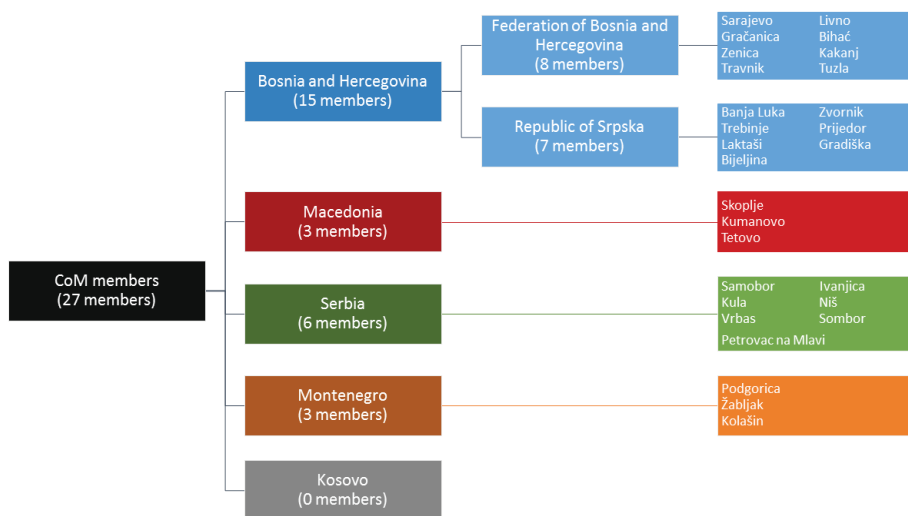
CoM members
(27 members)

Bosnia and Hercegovina
(15 members)

Federation of Bosnia and Hercegovina
(8 members)

Sarajevo
Gračanica
Zenica
Travnik

Livno
Bihać
Kakanj
Tuzla

Republic of Srpska
(7 members)

Banja Luka
Trebinje
Laktaši
Bijeljina

Zvornik
Prijedor
Gradiška

Macedonia
(3 members)

Skoplje
Kumanovo
Tetovo

Serbia
(6 members)

Samobor
Kula
Vrbas

Ivanjica
Niš
Sombor

Petrovac na Mlavi

Montenegro
(3 members)

Podgorica
Žabljak
Kolašin

Kosovo
(0 members)